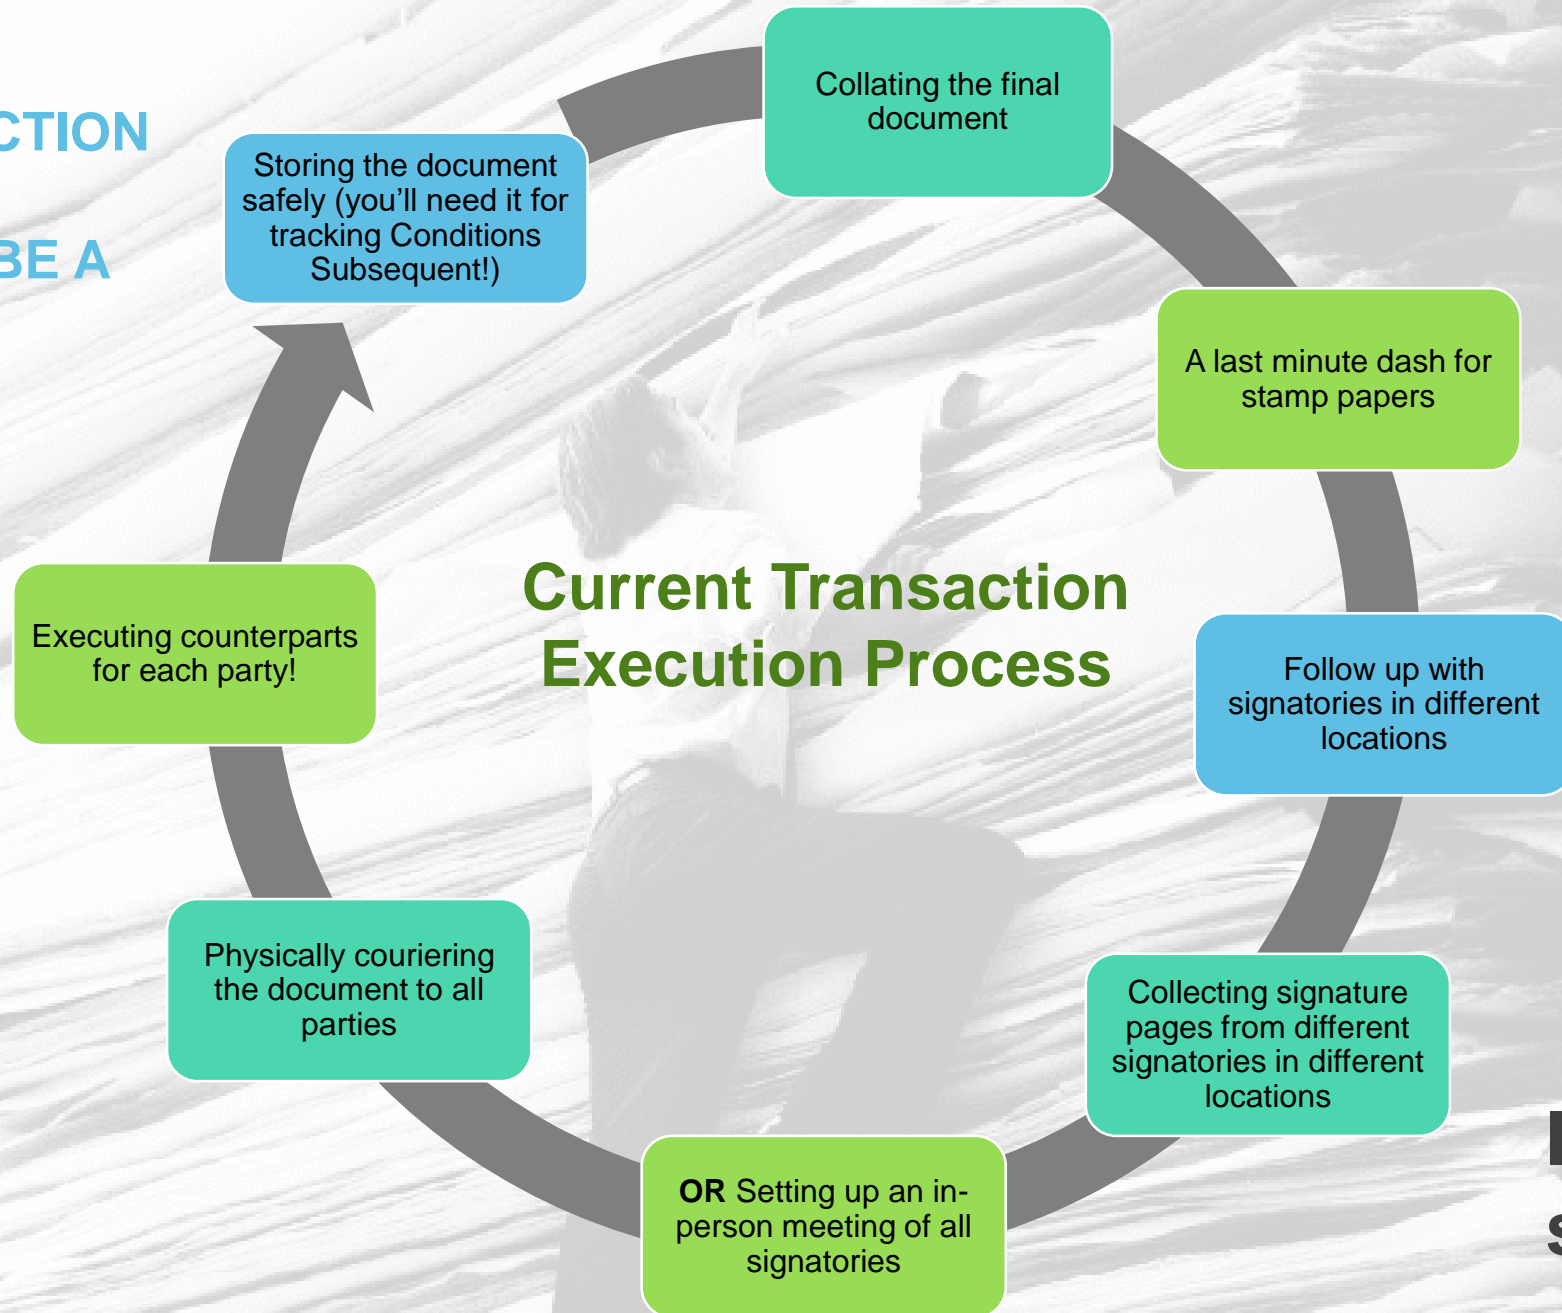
CTION

BE A

Current Transaction Execution Process

Collating the final document

A last minute dash for stamp papers

Follow up with signatories in different locations

Collecting signature pages from different signatories in different locations

**OR** Setting up an in-person meeting of all signatories

Physically couriering the document to all parties

Executing counterparts for each party!

Storing the document safely (you'll need it for tracking Conditions Subsequent!)